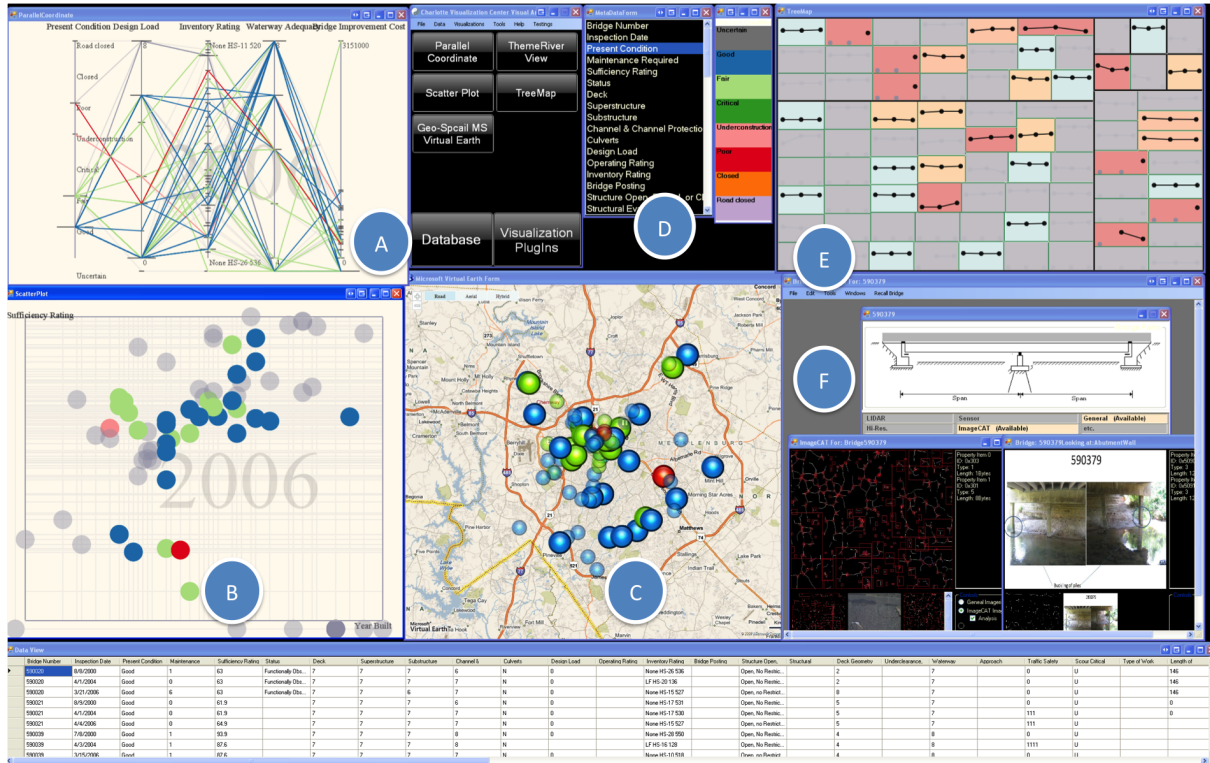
ParallelCoordinate

Present Condition Design Load Inventory Rating Waterway Adequacy Bridge Improvement Cost

Road closed
8
None HS-11 520
3151000
Closed
Poor
Underconstruction
Critical
Fair
Good
Uncertain
0
None HS-26 536
0

A

Charlotte Visualization Center Visual A

File Data Visualizations Tools Help Testings

Parallel Coordinate
ThemeRiver View
Scatter Plot
TreeMap
Geo-Spcail MS Virtual Earth
Database
Visualization PlugIns

MetaDataForm

Bridge Number
Inspection Date
Present Condition
Maintenance Required
Sufficiency Rating
Status
Deck
Superstructure
Substructure
Channel & Channel Protectio
Culverts
Design Load
Operating Rating
Inventory Rating
Bridge Posting
Structure Open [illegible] or Cl
Structural Ev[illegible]

D

Uncertain
Good
Fair
Critical
Underconstruction
Poor
Closed
Road closed

TreeMap

E

ScatterPlot

Sufficiency Rating

2006

Year Built

B

Microsoft Virtual Earth Form

Road Aerial Hybrid

C

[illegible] For: 590379

File Edit Tools Windows Recall Bridge

590379

Span Span

LIDAR Sensor General (Available)
Hi-Res. ImageCAT (Available) etc.

F

ImageCAT For: Bridge590379

Bridge: 590379Looking at:AbutmentWall

590379

Data View

| Bridge Number | Inspection Date | Present Condition | Maintenance | Sufficiency Rating | Status | Deck | Superstructure | Substructure | Channel & | Culverts | Design Load | Operating Rating | Inventory Rating | Bridge Posting | Structure Open | Structural | Deck Geometry | Underclearance | Waterway | Approach | Traffic Safety | Scour Critical | Type of Work | Length of |
|---|---|---|---|---|---|---|---|---|---|---|---|---|---|---|---|---|---|---|---|---|---|---|---|---|
| 590020 | 8/8/2000 | Good | 1 | 63 | Functionally Obs... | 7 | 7 | 7 | 6 | N | 0 | | None HS-26 536 | | Open, No Restric... | | 2 | | 7 | | 0 | U | | 146 |
| 590020 | 4/1/2004 | Good | 0 | 63 | Functionally Obs... | 7 | 7 | 7 | 7 | N | 0 | | LF HS-20 136 | | Open, No Restric... | | 2 | | 7 | | 0 | U | | 146 |
| 590020 | 3/21/2006 | Good | 6 | 63 | Functionally Obs... | 7 | 7 | 6 | 7 | N | 0 | | None HS-15 527 | | Open, no Restrict... | | 8 | | 7 | | 0 | U | | 146 |
| 590021 | 8/9/2000 | Good | 0 | 61.9 | | 7 | 7 | 7 | 6 | N | 0 | | None HS-17 531 | | Open, No Restric... | | 5 | | 7 | | 111 | U | | 0 |
| 590021 | 4/1/2004 | Good | 0 | 61.9 | | 7 | 7 | 7 | 7 | N | 0 | | None HS-17 530 | | Open, No Restric... | | 5 | | 7 | | 111 | U | | 0 |
| 590021 | 4/4/2006 | Good | 8 | 64.9 | | 7 | 7 | 7 | 7 | N | 0 | | None HS-15 527 | | Open, No Restric... | | 5 | | 7 | | 111 | U | | |
| 590039 | 7/6/2000 | Good | 1 | 93.9 | | 7 | 7 | 7 | 8 | N | 0 | | None HS-28 550 | | Open, No Restric... | | 4 | | 8 | | 0 | U | | |
| 590039 | 4/3/2004 | Good | 1 | 87.6 | | 7 | 7 | 7 | 8 | N | | | LF HS-16 128 | | Open, No Restric... | | 4 | | 8 | | 1111 | U | | |
| 590039 | 3/15/2006 | Good | 1 | 87.6 | | 7 | 7 | 7 | 7 | N | 0 | | None HS-10 518 | | Open, No Restric... | | 4 | | 8 | | 0 | U | | |